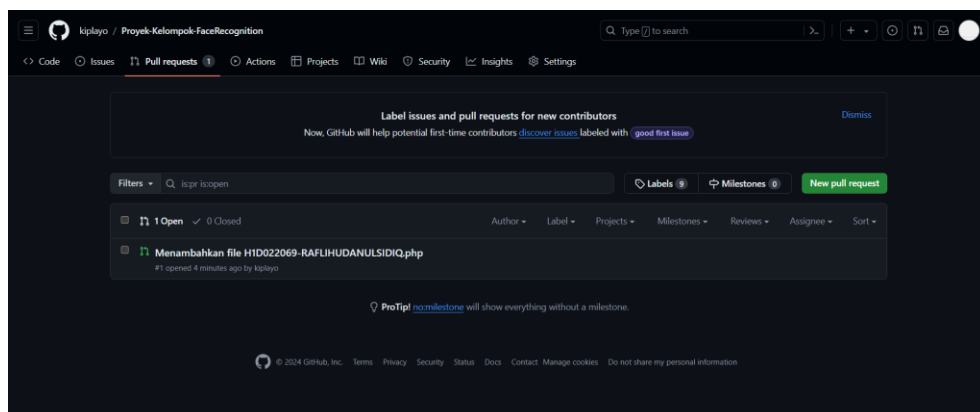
kiplayo / Proyek-Kelompok-FaceRecognition

Type / to search

Code Issues Pull requests 1 Actions Projects Wiki Security Insights Settings

Label issues and pull requests for new contributors

Now, GitHub will help potential first-time contributors discover issues labeled with good first issue

Dismiss

Filters is:pr is:open

Labels 9 Milestones 0 New pull request

1 Open 0 Closed Author Label Projects Milestones Reviews Assignee Sort

Menambahkan file H1D022069-RAFLIHUDANULSIDIQ.php

#1 opened 4 minutes ago by kiplayo

ProTip! no:milestone will show everything without a milestone.

© 2024 GitHub, Inc. Terms Privacy Security Status Docs Contact Manage cookies Do not share my personal information